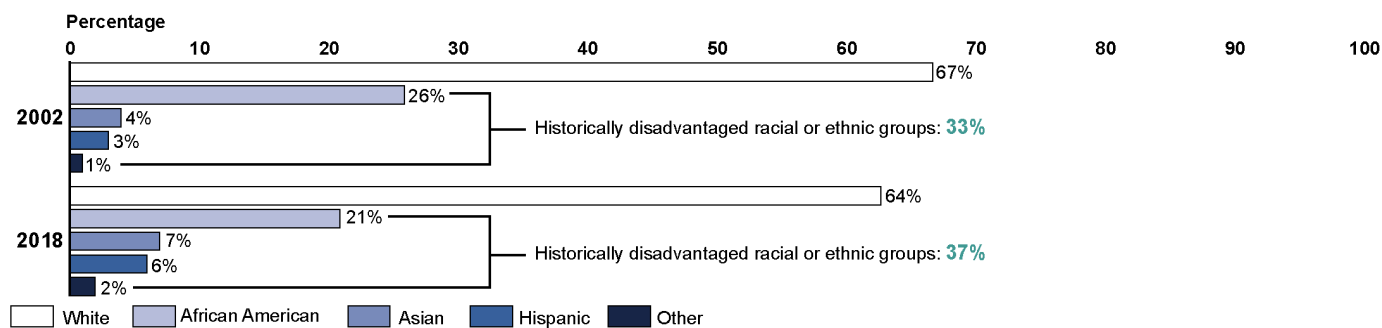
Percentage

0 10 20 30 40 50 60 70 80 90 100

2002

67%

26%

4%

3%

1%

Historically disadvantaged racial or ethnic groups: 33%

2018

64%

21%

7%

6%

2%

Historically disadvantaged racial or ethnic groups: 37%

White African American Asian Hispanic Other